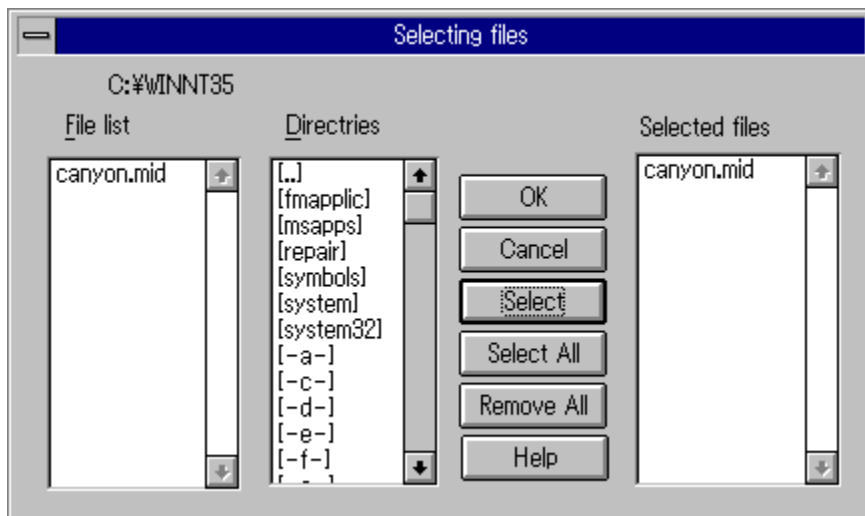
Selecting files

C:¥WINNT35

File list

canyon.mid

Directries

[..]
[fmapplic]
[msapps]
[repair]
[symbols]
[system]
[system32]
[-a-]
[-c-]
[-d-]
[-e-]
[-f-]
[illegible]

OK

Cancel

Select

Select All

Remove All

Help

Selected files

canyon.mid